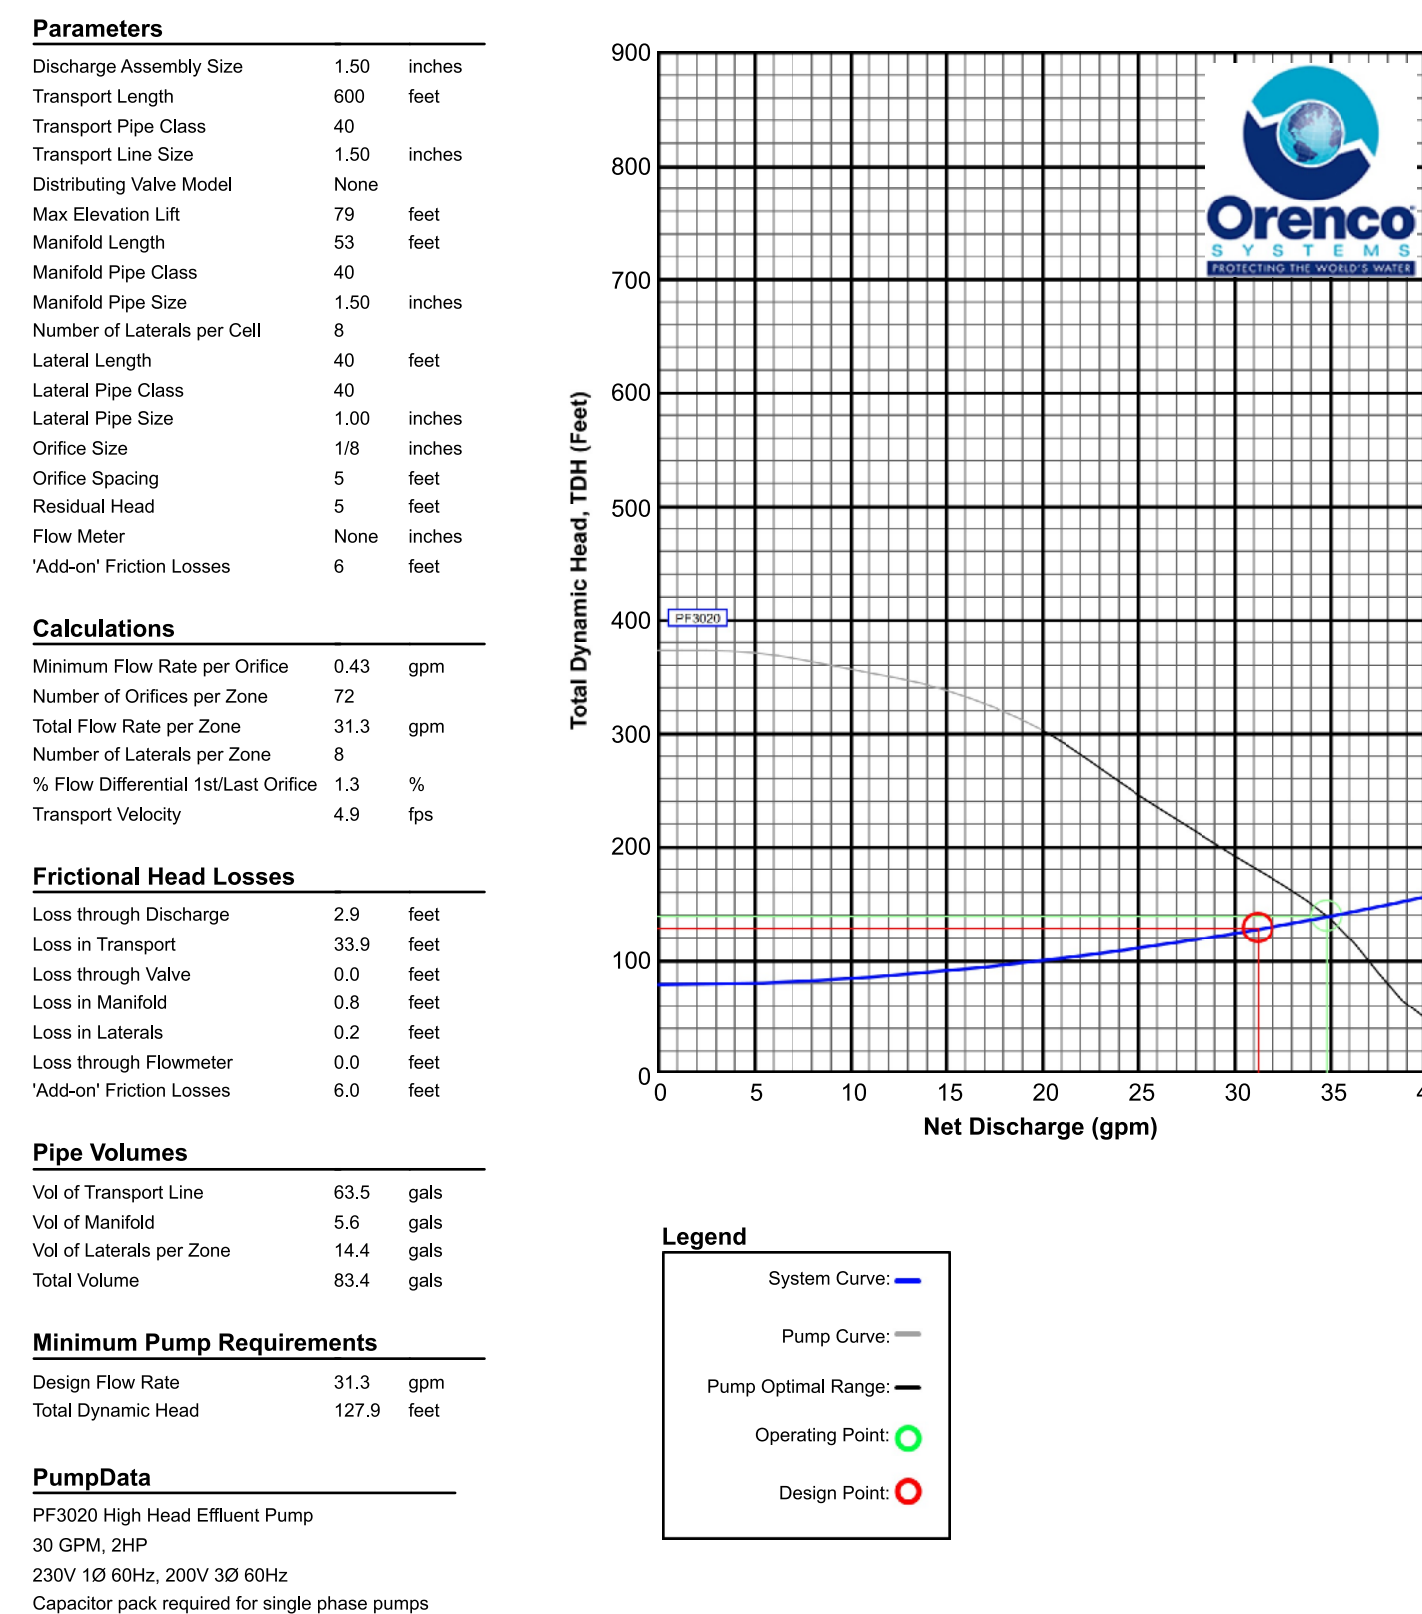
Parameters

| | | |
|---|---|---|
| Discharge Assembly Size | 1.50 | inches |
| Transport Length | 600 | feet |
| Transport Pipe Class | 40 | |
| Transport Line Size | 1.50 | inches |
| Distributing Valve Model | None | |
| Max Elevation Lift | 79 | feet |
| Manifold Length | 53 | feet |
| Manifold Pipe Class | 40 | |
| Manifold Pipe Size | 1.50 | inches |
| Number of Laterals per Cell | 8 | |
| Lateral Length | 40 | feet |
| Lateral Pipe Class | 40 | |
| Lateral Pipe Size | 1.00 | inches |
| Orifice Size | 1/8 | inches |
| Orifice Spacing | 5 | feet |
| Residual Head | 5 | feet |
| Flow Meter | None | inches |
| 'Add-on' Friction Losses | 6 | feet |

Calculations

| | | |
|---|---|---|
| Minimum Flow Rate per Orifice | 0.43 | gpm |
| Number of Orifices per Zone | 72 | |
| Total Flow Rate per Zone | 31.3 | gpm |
| Number of Laterals per Zone | 8 | |
| % Flow Differential 1st/Last Orifice | 1.3 | % |
| Transport Velocity | 4.9 | fps |

Frictional Head Losses

| | | |
|---|---|---|
| Loss through Discharge | 2.9 | feet |
| Loss in Transport | 33.9 | feet |
| Loss through Valve | 0.0 | feet |
| Loss in Manifold | 0.8 | feet |
| Loss in Laterals | 0.2 | feet |
| Loss through Flowmeter | 0.0 | feet |
| 'Add-on' Friction Losses | 6.0 | feet |

Pipe Volumes

| | | |
|---|---|---|
| Vol of Transport Line | 63.5 | gals |
| Vol of Manifold | 5.6 | gals |
| Vol of Laterals per Zone | 14.4 | gals |
| Total Volume | 83.4 | gals |

Minimum Pump Requirements

| | | |
|---|---|---|
| Design Flow Rate | 31.3 | gpm |
| Total Dynamic Head | 127.9 | feet |

PumpData

PF3020 High Head Effluent Pump
30 GPM, 2HP
230V 1Ø 60Hz, 200V 3Ø 60Hz
Capacitor pack required for single phase pumps

900 800 700 600 500 400 300 200 100 0
Total Dynamic Head, TDH (Feet)
0 5 10 15 20 25 30 35 4
Net Discharge (gpm)
PF3020

Orenco SYSTEMS
PROTECTING THE WORLD'S WATER

Legend
System Curve:
Pump Curve:
Pump Optimal Range:
Operating Point:
Design Point: